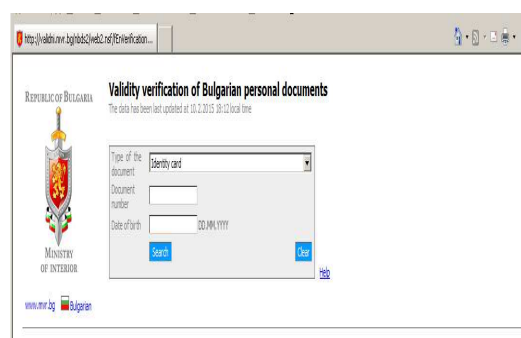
http://validni.mvr.bg/nbds2/web2.nsf/EnVerification...

REPUBLIC OF BULGARIA

MINISTRY OF INTERIOR

Validity verification of Bulgarian personal documents

The data has been last updated at 10.2.2015 18:12 local time

Type of the document Identity card

Document number

Date of birth DD.MM.YYYY

Search

Clear

Help

www.mvr.bg Bulgarian